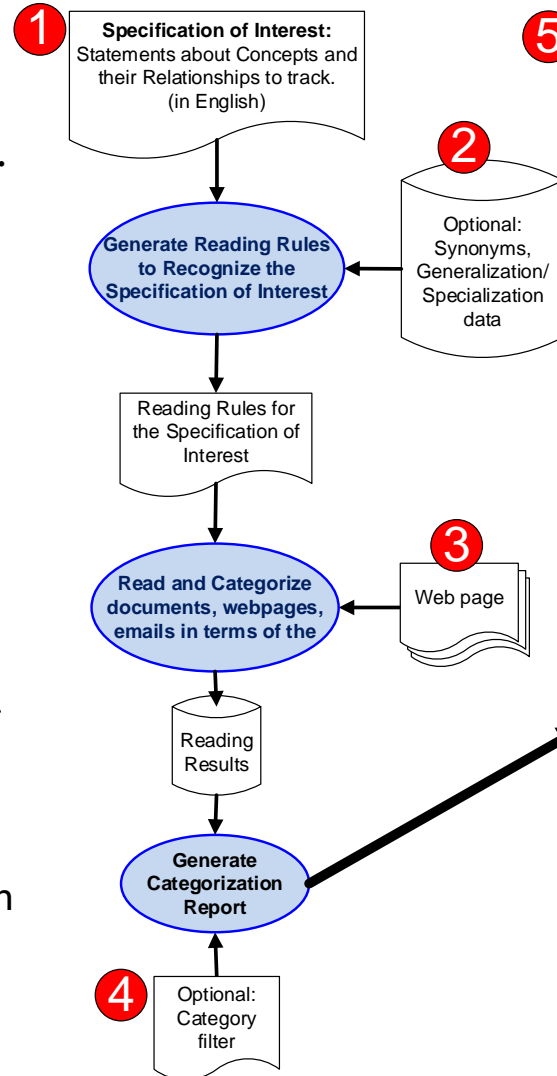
1

**Specification of Interest:** Statements about Concepts and their Relationships to track. (in English)

5

2

Optional: Synonyms, Generalization/ Specialization data

Generate Reading Rules to Recognize the Specification of Interest

Reading Rules for the Specification of Interest

3

Read and Categorize documents, webpages, emails in terms of the

Web page

Reading Results

Generate Categorization Report

4

Optional: Category filter